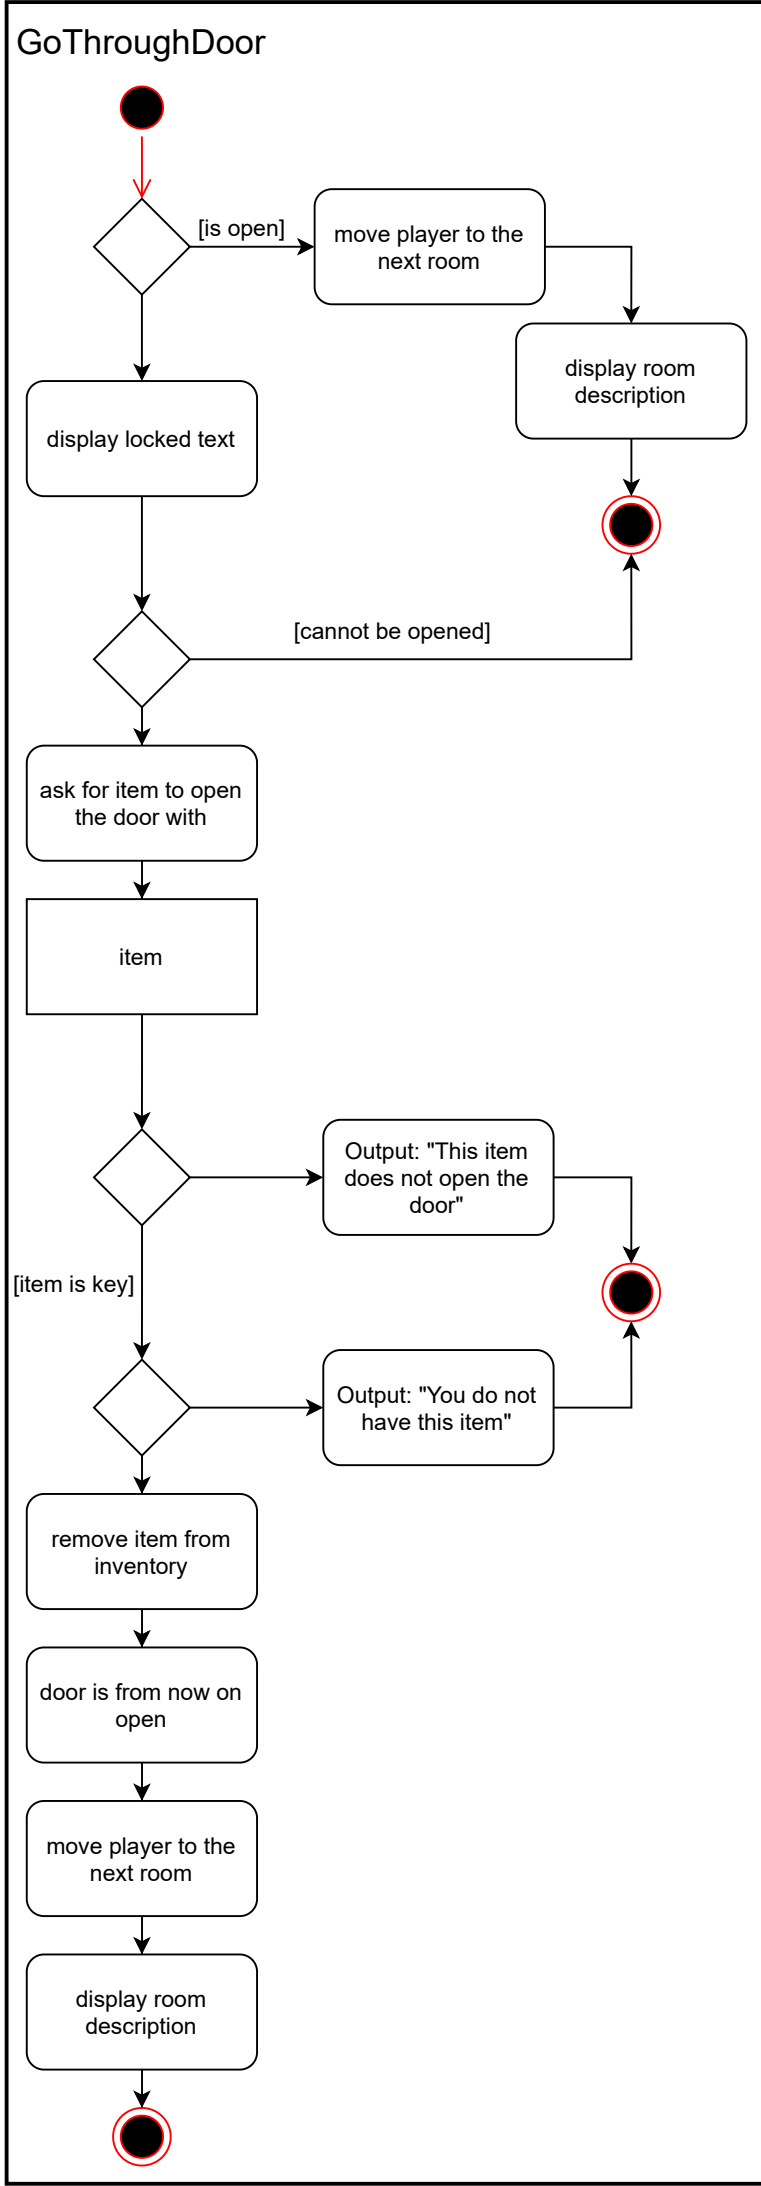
GoThroughDoor

[is open]

move player to the next room

display room description

display locked text

[cannot be opened]

ask for item to open the door with

item

Output: "This item does not open the door"

[item is key]

Output: "You do not have this item"

remove item from inventory

door is from now on open

move player to the next room

display room description